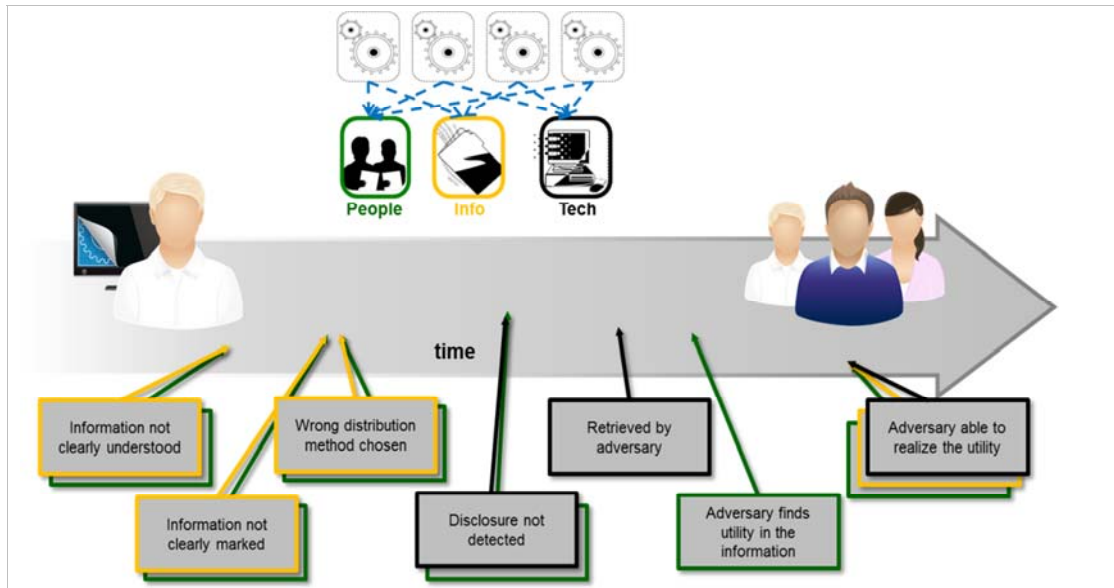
People

Info

Tech

time

Information not clearly understood

Wrong distribution method chosen

Information not clearly marked

Disclosure not detected

Retrieved by adversary

Adversary finds utility in the information

Adversary able to realize the utility